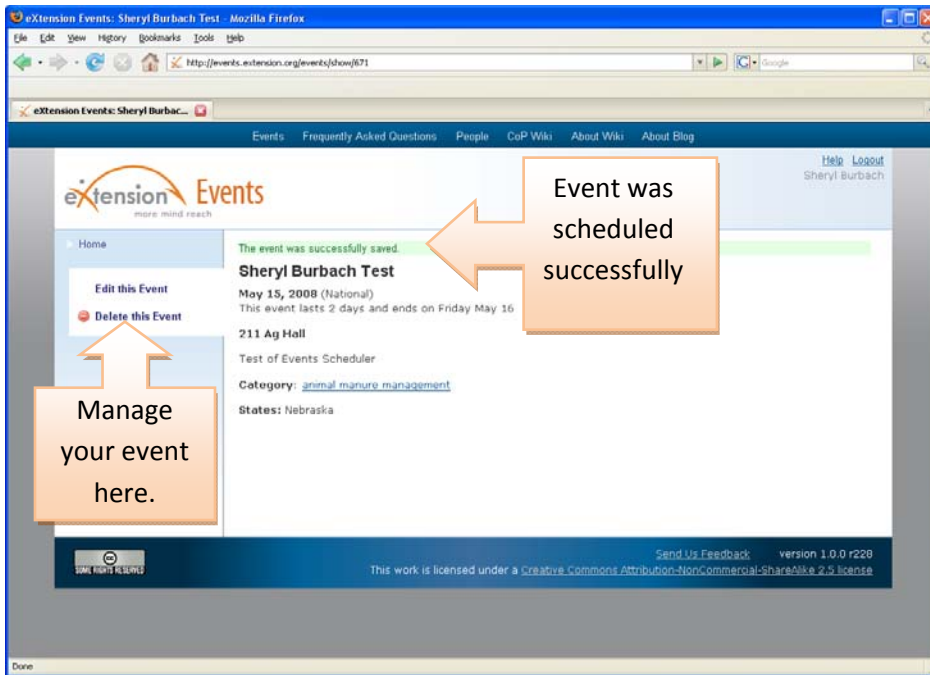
eXtension Events: Sheryl Burbach Test - Mozilla Firefox

File Edit View History Bookmarks Tools Help

http://events.extension.org/events/show/671

Google

eXtension Events: Sheryl Burbac...

Events Frequently Asked Questions People CoP Wiki About Wiki About Blog

Help Logout
Sheryl Burbach

eXtension Events
more mind reach

Event was scheduled successfully

Home

The event was successfully saved.

Sheryl Burbach Test

May 15, 2008 (National)
This event lasts 2 days and ends on Friday May 16

211 Ag Hall

Test of Events Scheduler

Category: animal manure management

States: Nebraska

Edit this Event

Delete this Event

Manage your event here.

SOME RIGHTS RESERVED

Send Us Feedback version 1.0.0 r228

This work is licensed under a Creative Commons Attribution-NonCommercial-ShareAlike 2.5 license

Done